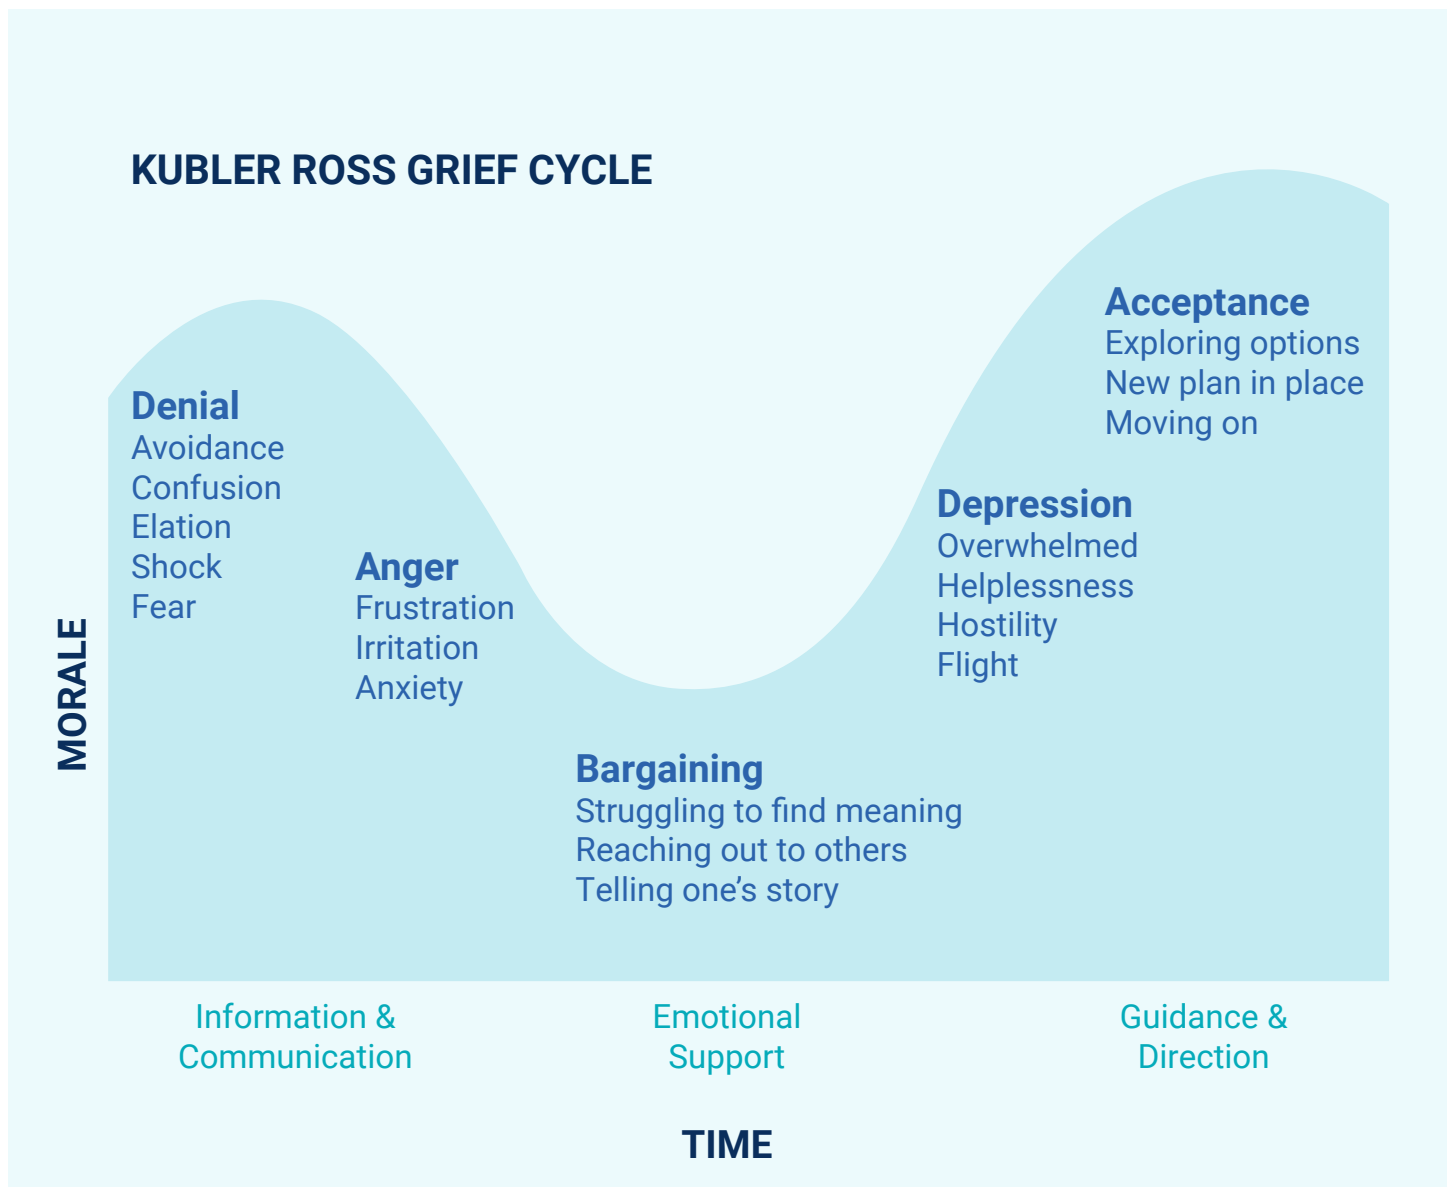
KUBLER ROSS GRIEF CYCLE

Denial
Avoidance
Confusion
Elation
Shock
Fear

Anger
Frustration
Irritation
Anxiety

Bargaining
Struggling to find meaning
Reaching out to others
Telling one's story

Depression
Overwhelmed
Helplessness
Hostility
Flight

Acceptance
Exploring options
New plan in place
Moving on

MORALE

Information & Communication

Emotional Support

Guidance & Direction

TIME